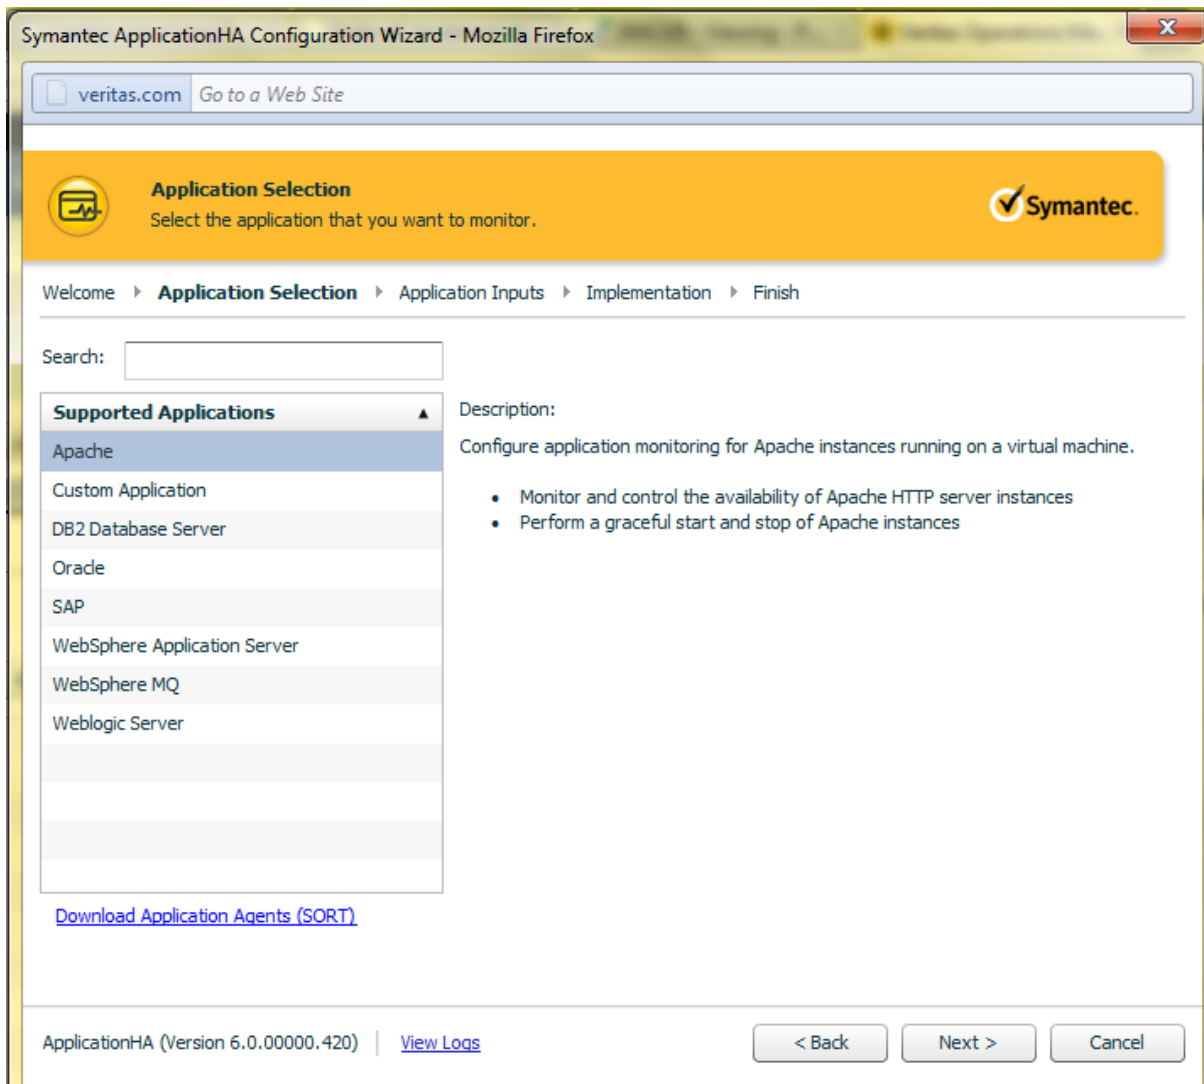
Symantec ApplicationHA Configuration Wizard - Mozilla Firefox

veritas.com Go to a Web Site

Application Selection
Select the application that you want to monitor.

Symantec.

Welcome ▸ Application Selection ▸ Application Inputs ▸ Implementation ▸ Finish

Search:

| Supported Applications ▲ |
|---|
| Apache |
| Custom Application |
| DB2 Database Server |
| Oracle |
| SAP |
| WebSphere Application Server |
| WebSphere MQ |
| Weblogic Server |

Description:

Configure application monitoring for Apache instances running on a virtual machine.

- Monitor and control the availability of Apache HTTP server instances
- Perform a graceful start and stop of Apache instances

Download Application Agents (SORT)

ApplicationHA (Version 6.0.00000.420) | View Logs

< Back Next > Cancel